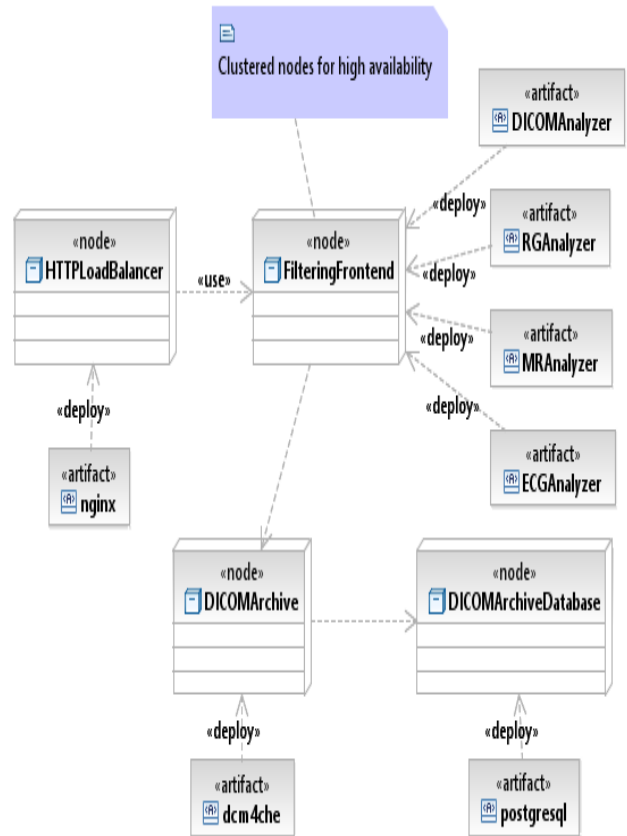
Clustered nodes for high availability

«artifact»
DICOMAnalyzer

«node»
HTTPLoadBalancer

«use»

«node»
FilteringFrontend

«deploy»

«artifact»
RGAnalyzer

«deploy»

«deploy»

«artifact»
MRAnalyzer

«deploy»

«deploy»

«artifact»
ECGAnalyzer

«artifact»
nginx

«node»
DICOMArchive

«node»
DICOMArchiveDatabase

«deploy»

«deploy»

«artifact»
dcm4che

«artifact»
postgresql